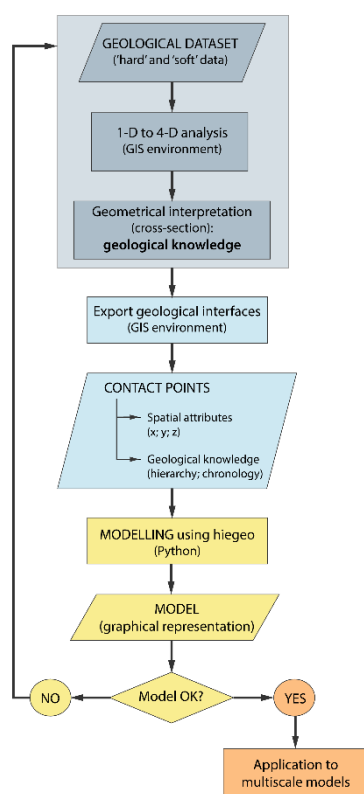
GEOLOGICAL DATASET
('hard' and 'soft' data)

1-D to 4-D analysis
(GIS environment)

Geometrical interpretation
(cross-section):
**geological knowledge**

Export geological interfaces
(GIS environment)

CONTACT POINTS

Spatial attributes
(x; y; z)

Geological knowledge
(hierarchy; chronology)

MODELLING using hiegeo
(Python)

MODEL
(graphical representation)

NO

Model OK?

YES

Application to
multiscale models